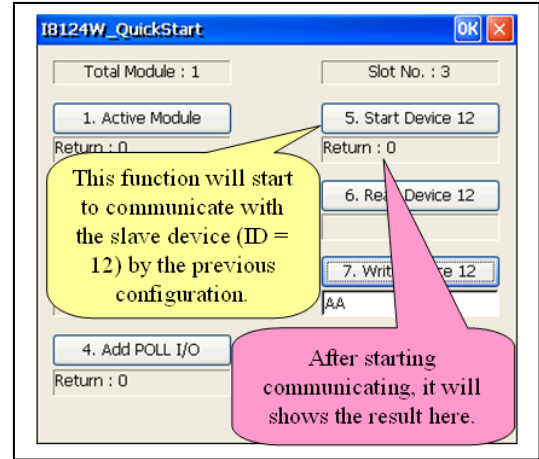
I8124W_QuickStart

OK

Total Module : 1

Slot No. : 3

1. Active Module

Return : 0

5. Start Device 12

Return : 0

This function will start to communicate with the slave device (ID = 12) by the previous configuration.

6. Rea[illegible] Device 12

7. Writ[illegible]e 12

AA

4. Add POLL I/O

Return : 0

After starting communicating, it will shows the result here.